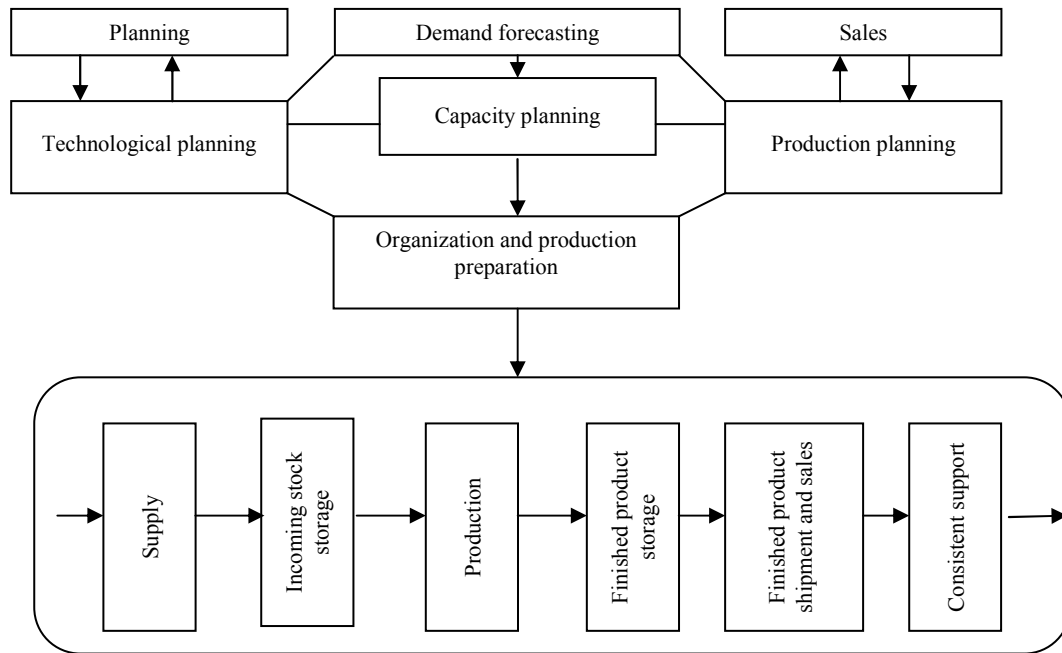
Planning

Demand forecasting

Sales

Technological planning

Capacity planning

Production planning

Organization and production preparation

Supply

Incoming stock storage

Production

Finished product storage

Finished product shipment and sales

Consistent support